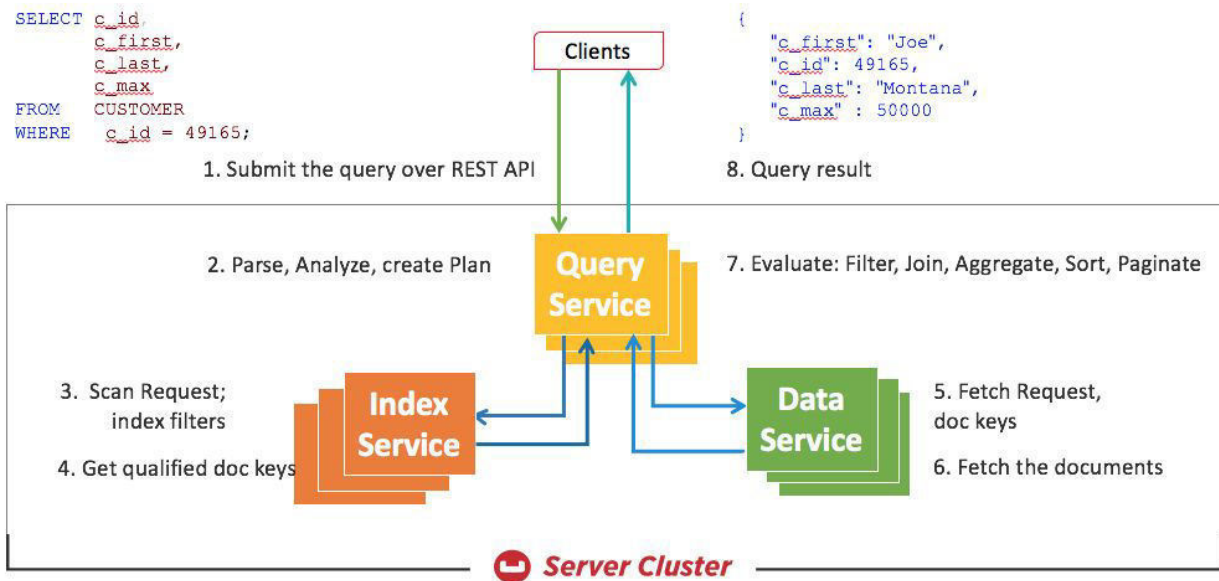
SELECT c_id,
c_first,
c_last,
c_max
FROM CUSTOMER
WHERE c_id = 49165;

Clients

{
"c_first": "Joe",
"c_id": 49165,
"c_last": "Montana",
"c_max" : 50000
}

1. Submit the query over REST API

8. Query result

2. Parse, Analyze, create Plan

Query Service

7. Evaluate: Filter, Join, Aggregate, Sort, Paginate

3. Scan Request; index filters

Index Service

4. Get qualified doc keys

Data Service

5. Fetch Request, doc keys

6. Fetch the documents

Server Cluster